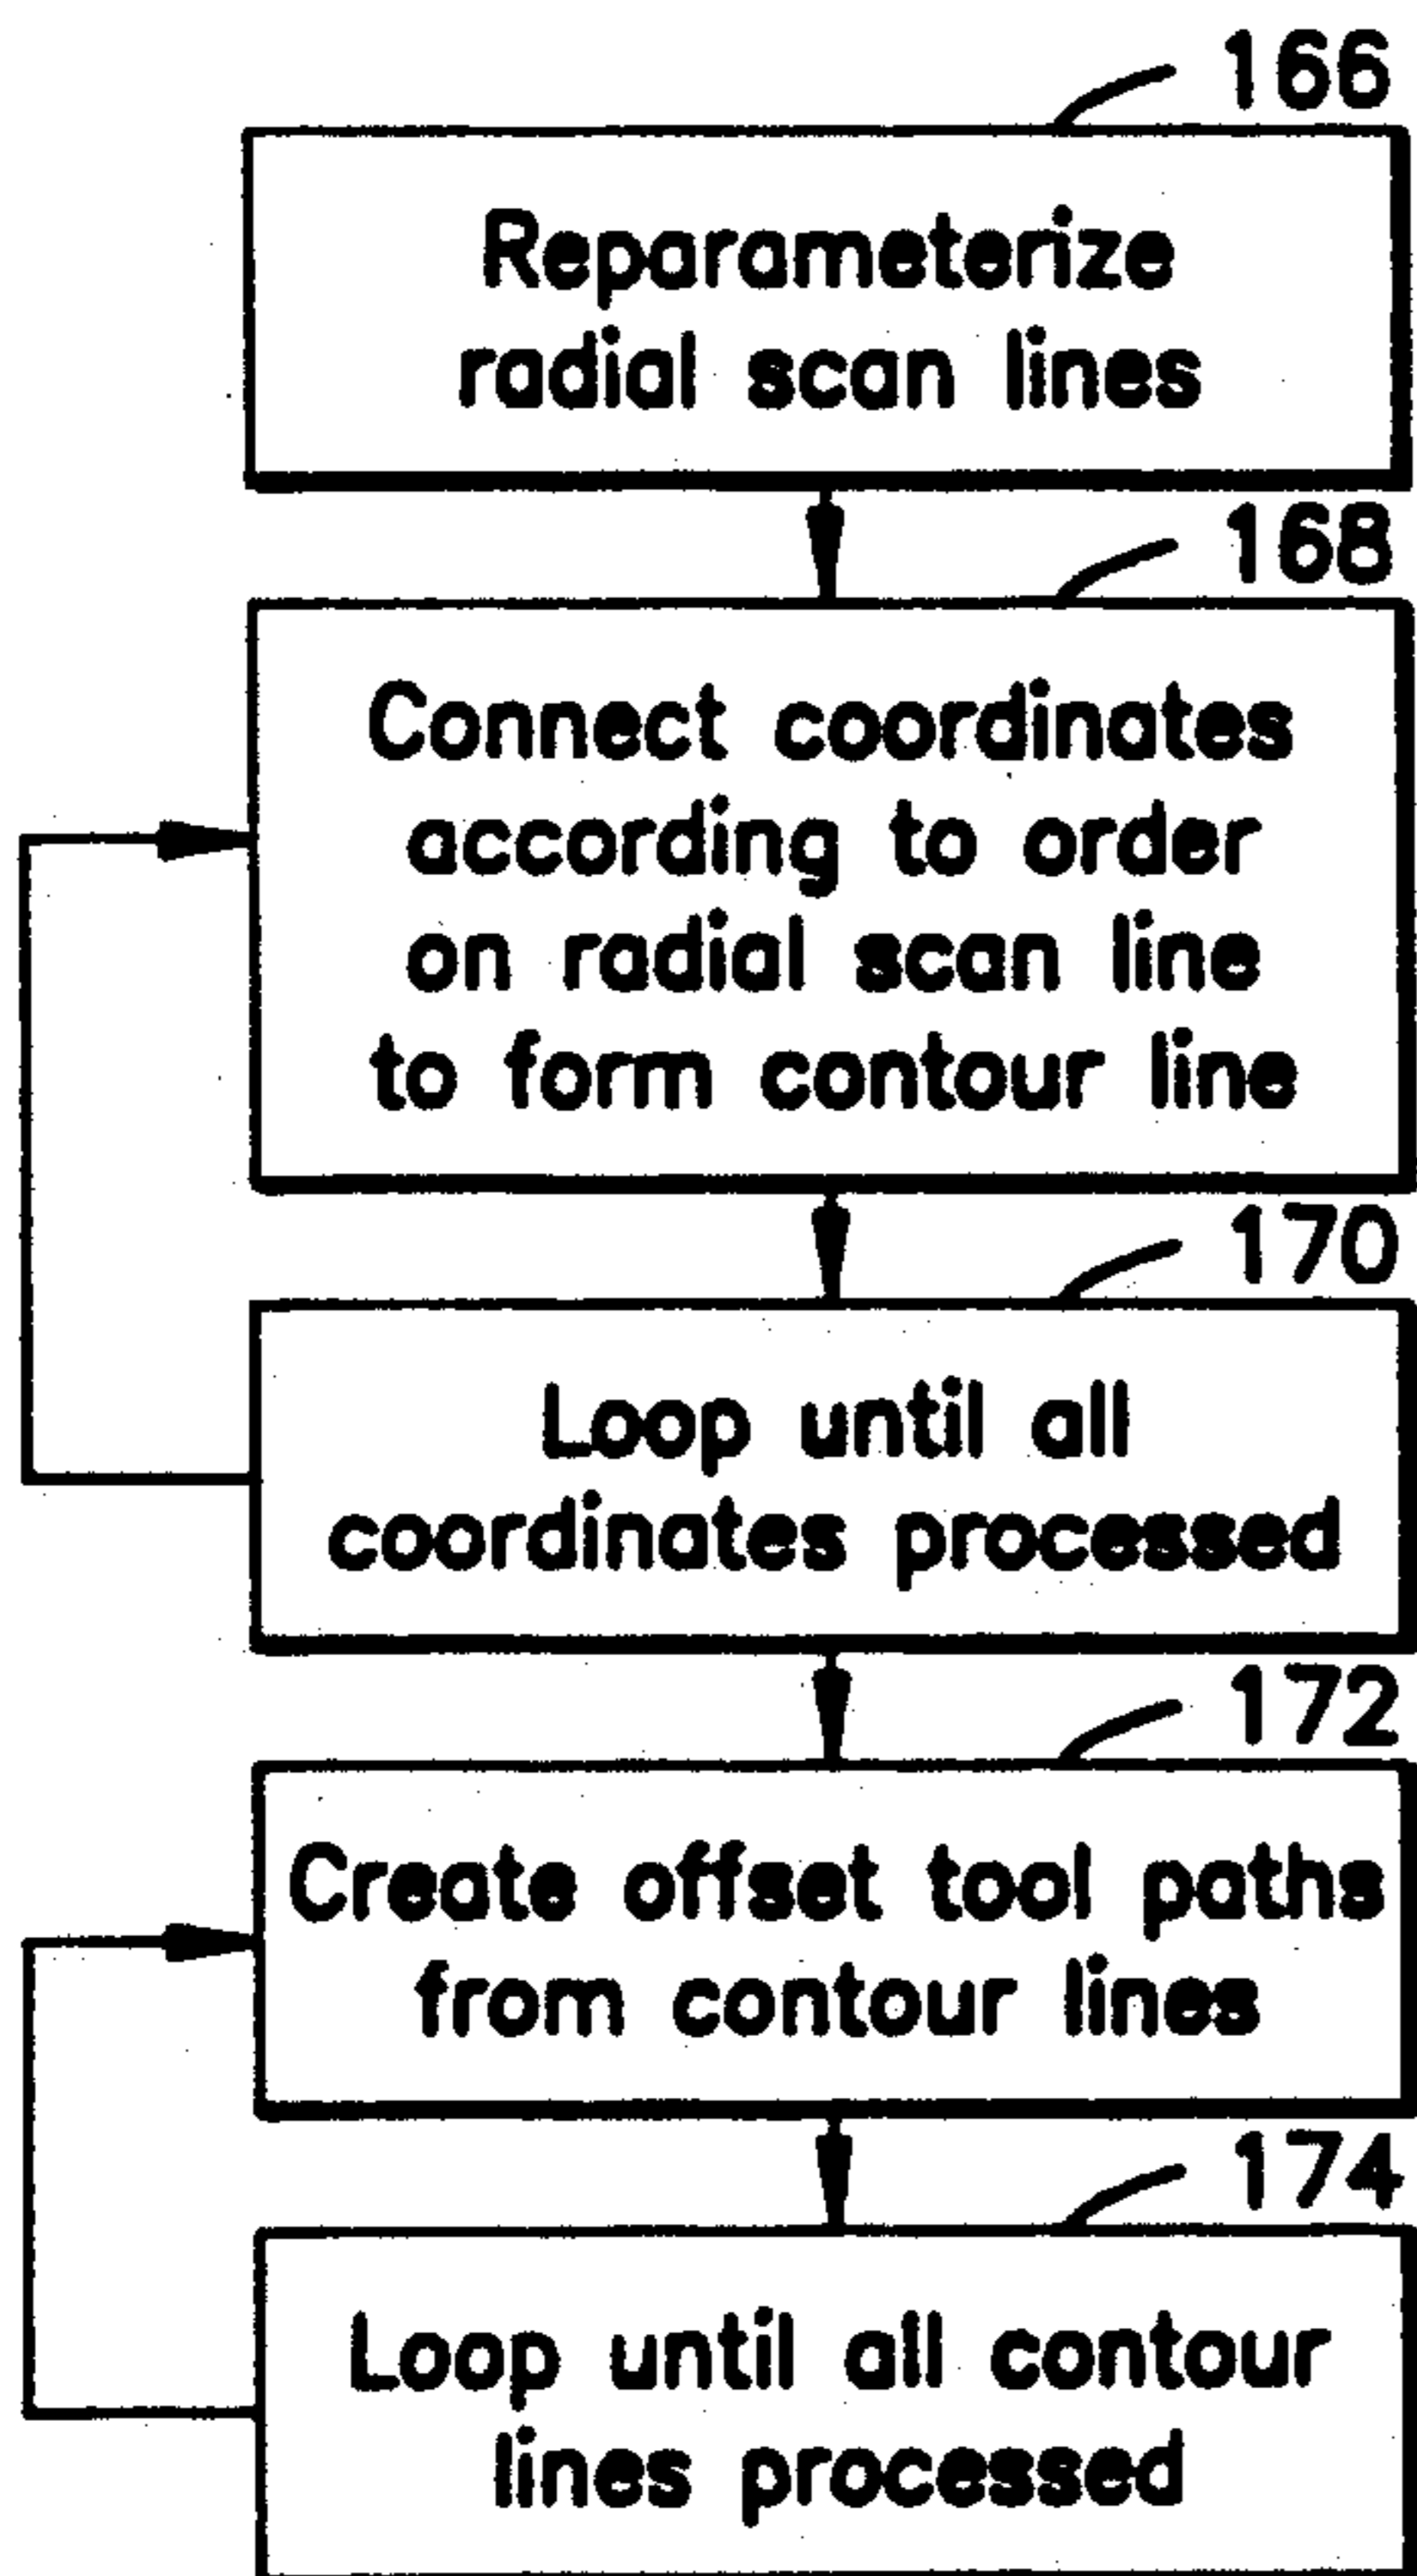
166
Reparameterize radial scan lines

168
Connect coordinates according to order on radial scan line to form contour line

170
Loop until all coordinates processed

172
Create offset tool paths from contour lines

174
Loop until all contour lines processed